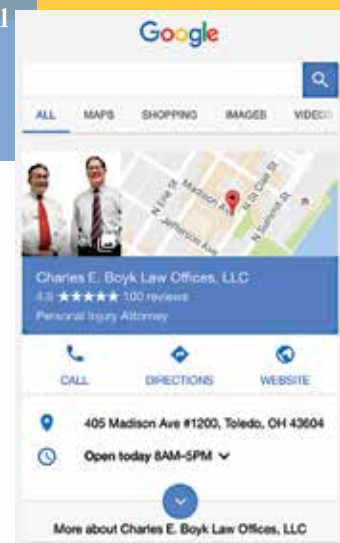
1

Google

ALL MAPS SHOPPING IMAGES VIDEO

N Erie St Madison Ave N St Clair St Jefferson Ave N Summit St

Charles E. Boyk Law Offices, LLC
4.8 ★★★★★ 100 reviews
Personal Injury Attorney

CALL DIRECTIONS WEBSITE

405 Madison Ave #1200, Toledo, OH 43604

Open today 8AM–5PM

More about Charles E. Boyk Law Offices, LLC